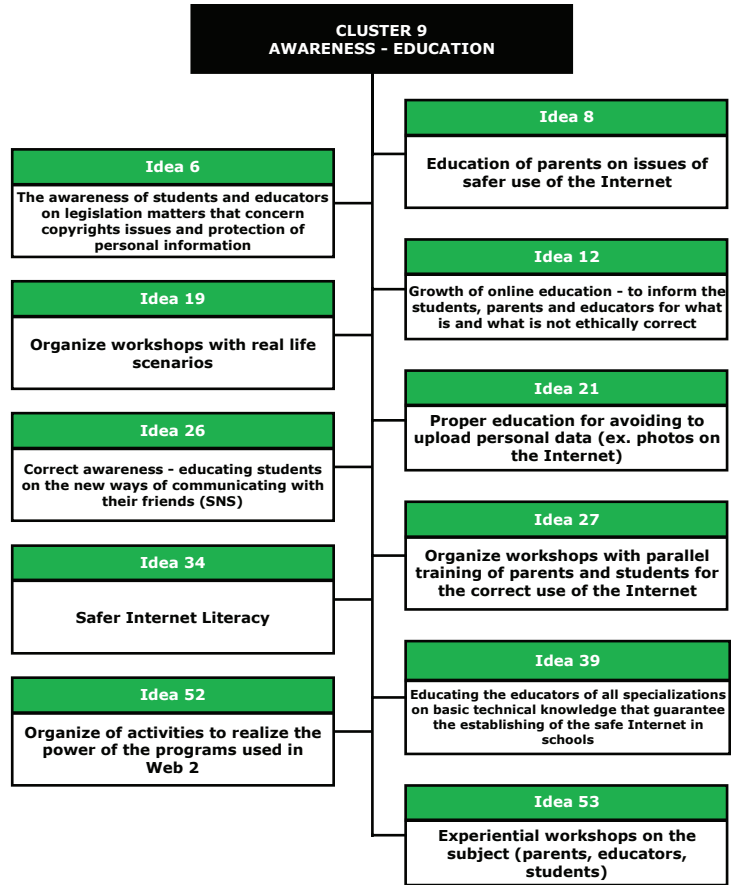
CLUSTER 9
AWARENESS - EDUCATION

Idea 6

The awareness of students and educators on legislation matters that concern copyrights issues and protection of personal information

Idea 19

Organize workshops with real life scenarios

Idea 26

Correct awareness - educating students on the new ways of communicating with their friends (SNS)

Idea 34

Safer Internet Literacy

Idea 52

Organize of activities to realize the power of the programs used in Web 2

Idea 8

Education of parents on issues of safer use of the Internet

Idea 12

Growth of online education - to inform the students, parents and educators for what is and what is not ethically correct

Idea 21

Proper education for avoiding to upload personal data (ex. photos on the Internet)

Idea 27

Organize workshops with parallel training of parents and students for the correct use of the Internet

Idea 39

Educating the educators of all specializations on basic technical knowledge that guarantee the establishing of the safe Internet in schools

Idea 53

Experiential workshops on the subject (parents, educators, students)